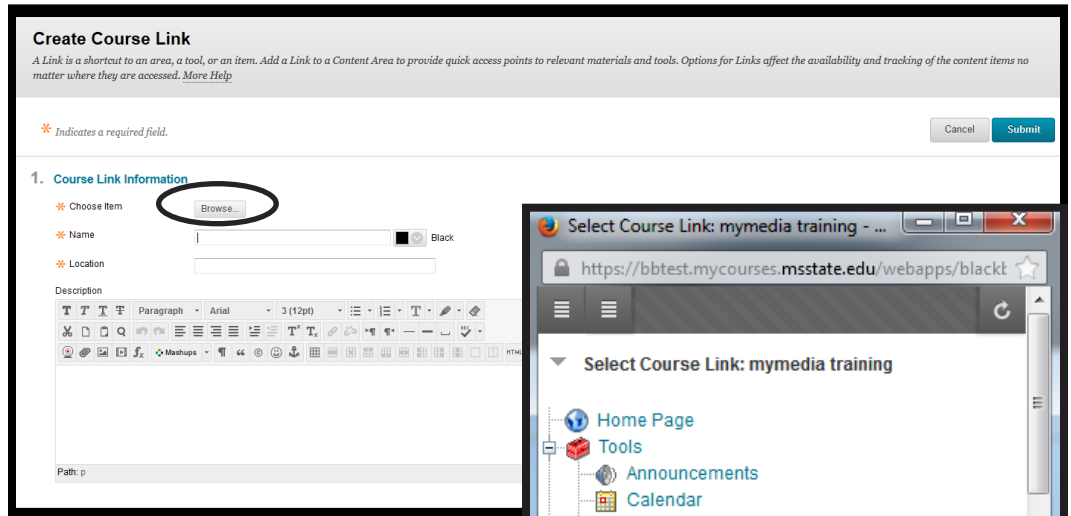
Create Course Link

A Link is a shortcut to an area, a tool, or an item. Add a Link to a Content Area to provide quick access points to relevant materials and tools. Options for Links affect the availability and tracking of the content items no matter where they are accessed. More Help

* Indicates a required field.

Cancel Submit

1. Course Link Information

* Choose Item Browse...

* Name Black

* Location

Description

Paragraph Arial 3 (12pt)

Mashups

Path: p

Select Course Link: mymedia training - ...

https://bbtest.mycourses.msstate.edu/webapps/blackb

Select Course Link: mymedia training

Home Page
Tools
Announcements
Calendar